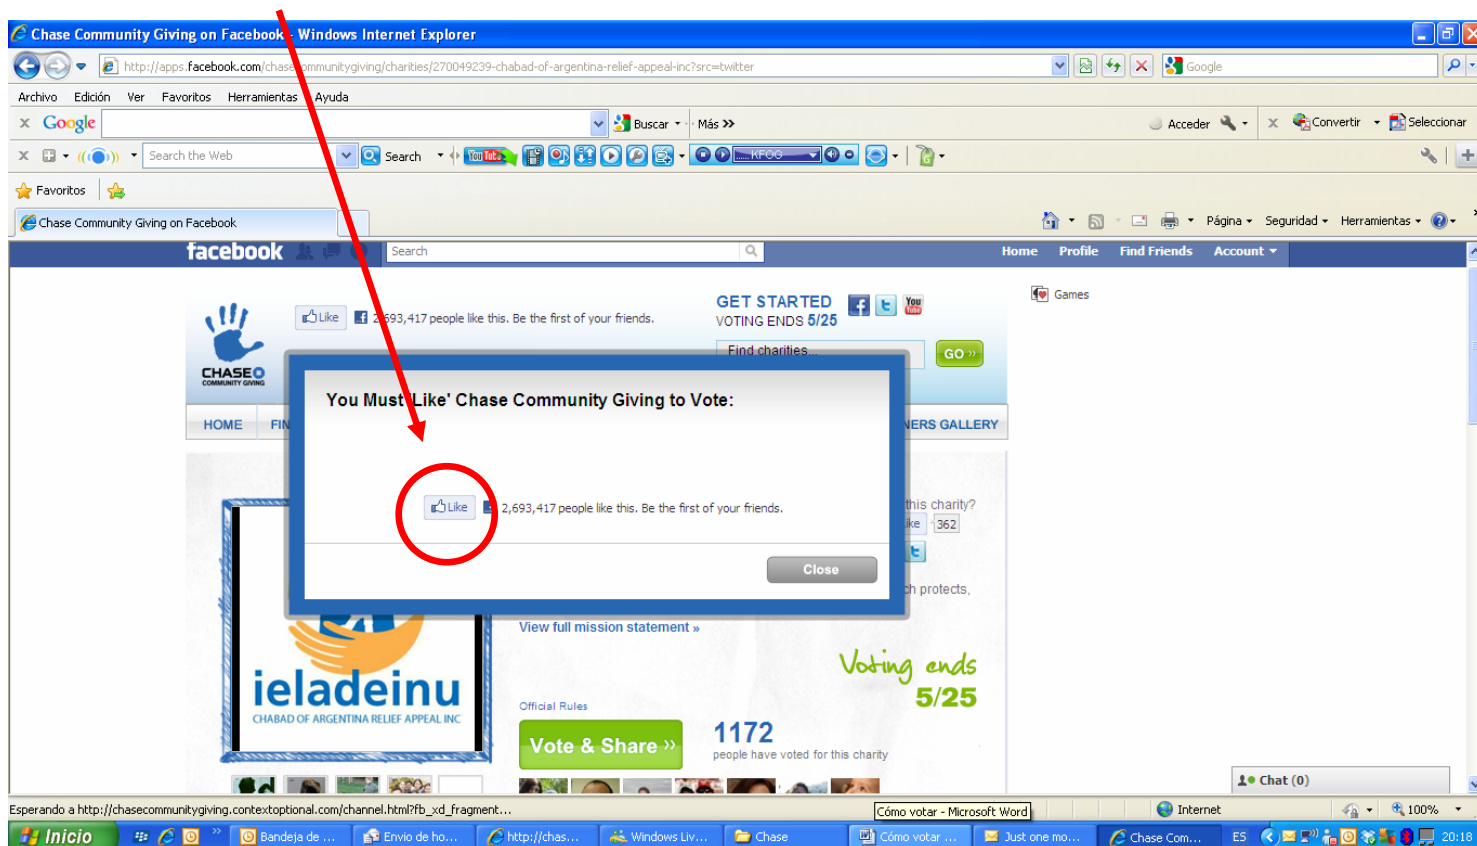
Chase Community Giving on Facebook - Windows Internet Explorer

http://apps.facebook.com/chase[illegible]mmunitygiving/charities/270049239-chabad-of-argentina-relief-appeal-inc?src=twitter

Google

Archivo Edición Ver Favoritos Herramientas Ayuda

Google Buscar Más »

Acceder Convertir Seleccionar

Search the Web Search KFOG

Favoritos

Chase Community Giving on Facebook

Página Seguridad Herramientas

facebook Search Home Profile Find Friends Account

Games

CHASE COMMUNITY GIVING

Like 2,693,417 people like this. Be the first of your friends.

GET STARTED
VOTING ENDS 5/25

Find charities... GO »

HOME FIN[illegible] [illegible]NERS GALLERY

You Must 'Like' Chase Community Giving to Vote:

Like 2,693,417 people like this. Be the first of your friends.

Close

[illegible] this charity?
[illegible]ke 362

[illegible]h protects,

View full mission statement »

Voting ends 5/25

ieladeinu
CHABAD OF ARGENTINA RELIEF APPEAL INC

Official Rules

Vote & Share »

1172
people have voted for this charity

Chat (0)

Esperando a http://chasecommunitygiving.contextoptional.com/channel.html?fb_xd_fragment...

Cómo votar - Microsoft Word

Internet 100%

Inicio Bandeja de ... Envío de ho... http://chas... Windows Liv... Chase Cómo votar ... Just one mo... Chase Com... ES 20:18